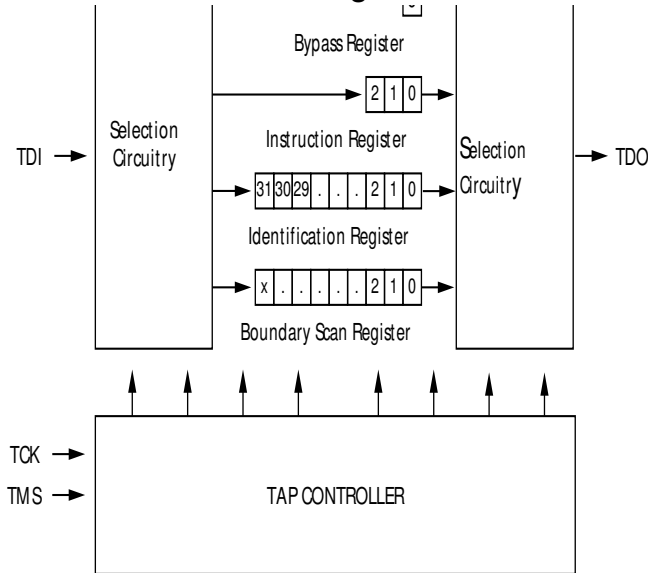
Bypass Register

2 1 0

TDI

Selection Circuitry

Instruction Register

31 30 29 . . . 2 1 0

Selection Circuitry

TDO

Identification Register

x . . . . . 2 1 0

Boundary Scan Register

TCK

TMS

TAP CONTROLLER